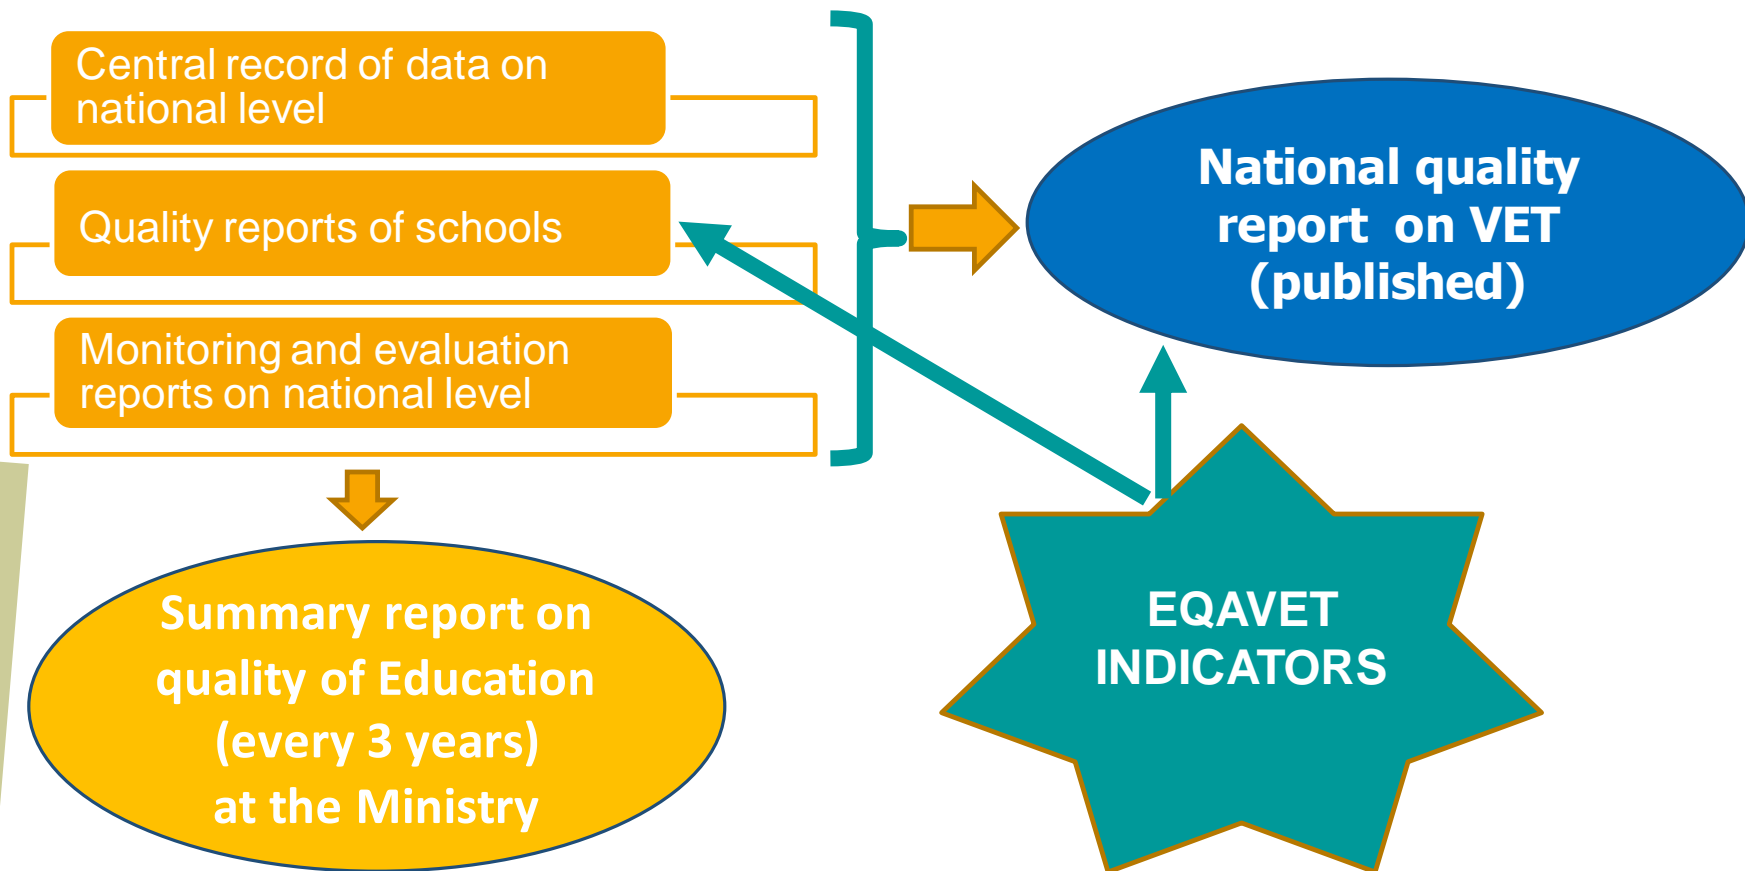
Central record of data on national level

Quality reports of schools

Monitoring and evaluation reports on national level

National quality report on VET (published)

Summary report on quality of Education (every 3 years) at the Ministry

EQAVET INDICATORS